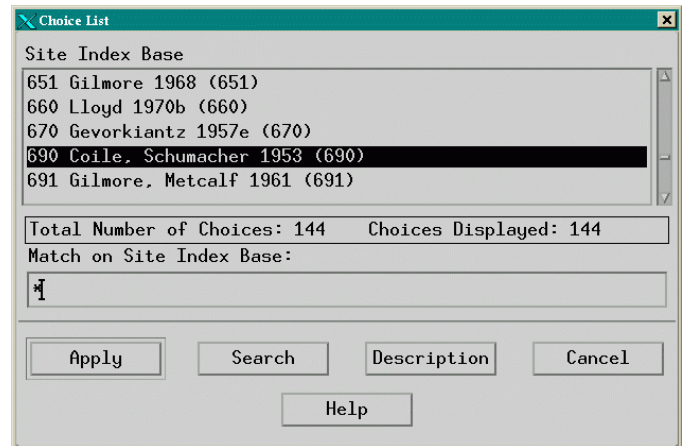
Choice List

Site Index Base

651 Gilmore 1968 (651)
660 Lloyd 1970b (660)
670 Gevorkiantz 1957e (670)
690 Coile, Schumacher 1953 (690)
691 Gilmore, Metcalf 1961 (691)

Total Number of Choices: 144 Choices Displayed: 144

Match on Site Index Base:

*

Apply Search Description Cancel

Help